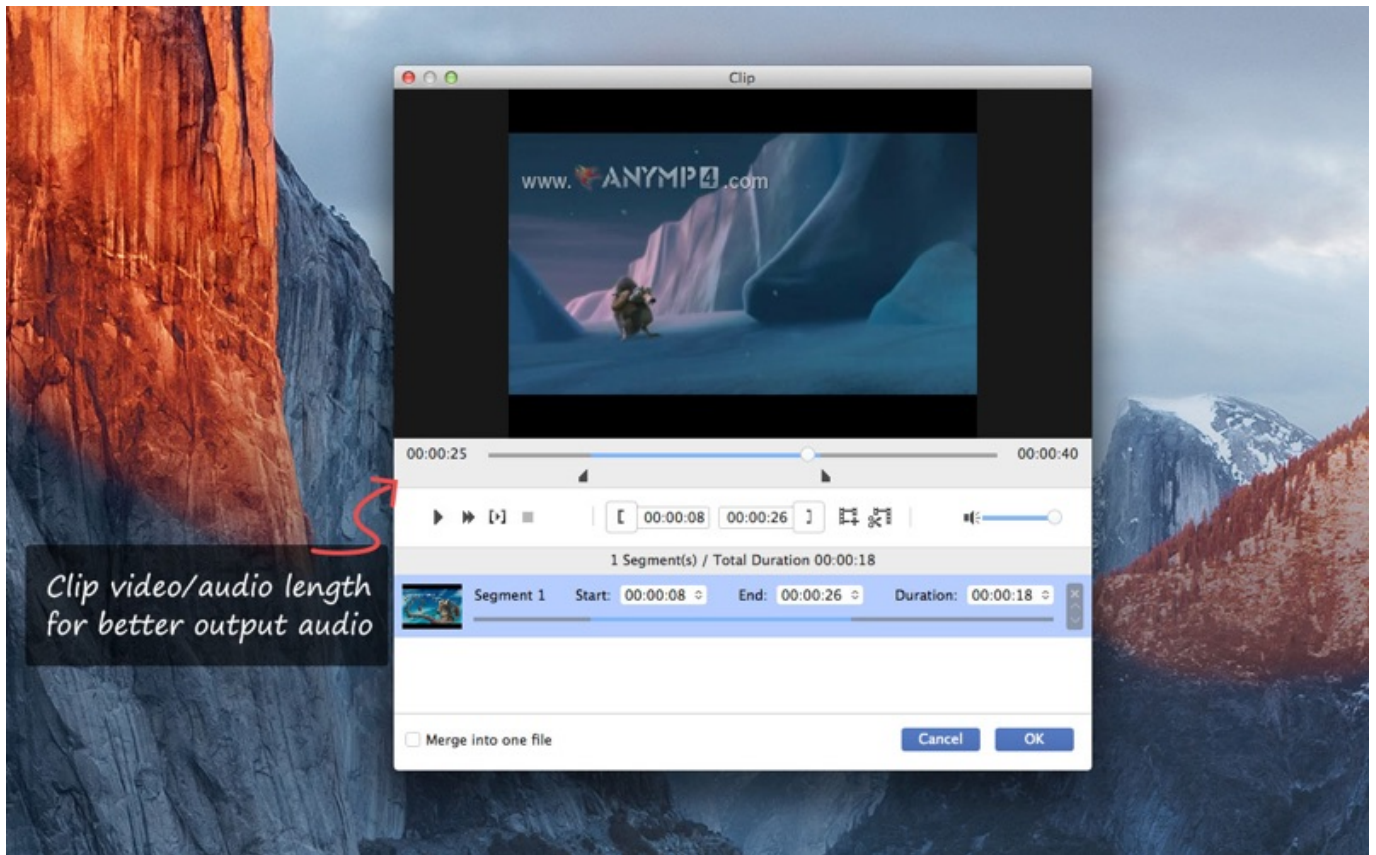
Clip

www.ANYMP4.com

00:00:25

00:00:40

00:00:08

00:00:26

1 Segment(s) / Total Duration 00:00:18

Segment 1 Start: 00:00:08 End: 00:00:26 Duration: 00:00:18

Clip video/audio length for better output audio

Merge into one file

Cancel

OK